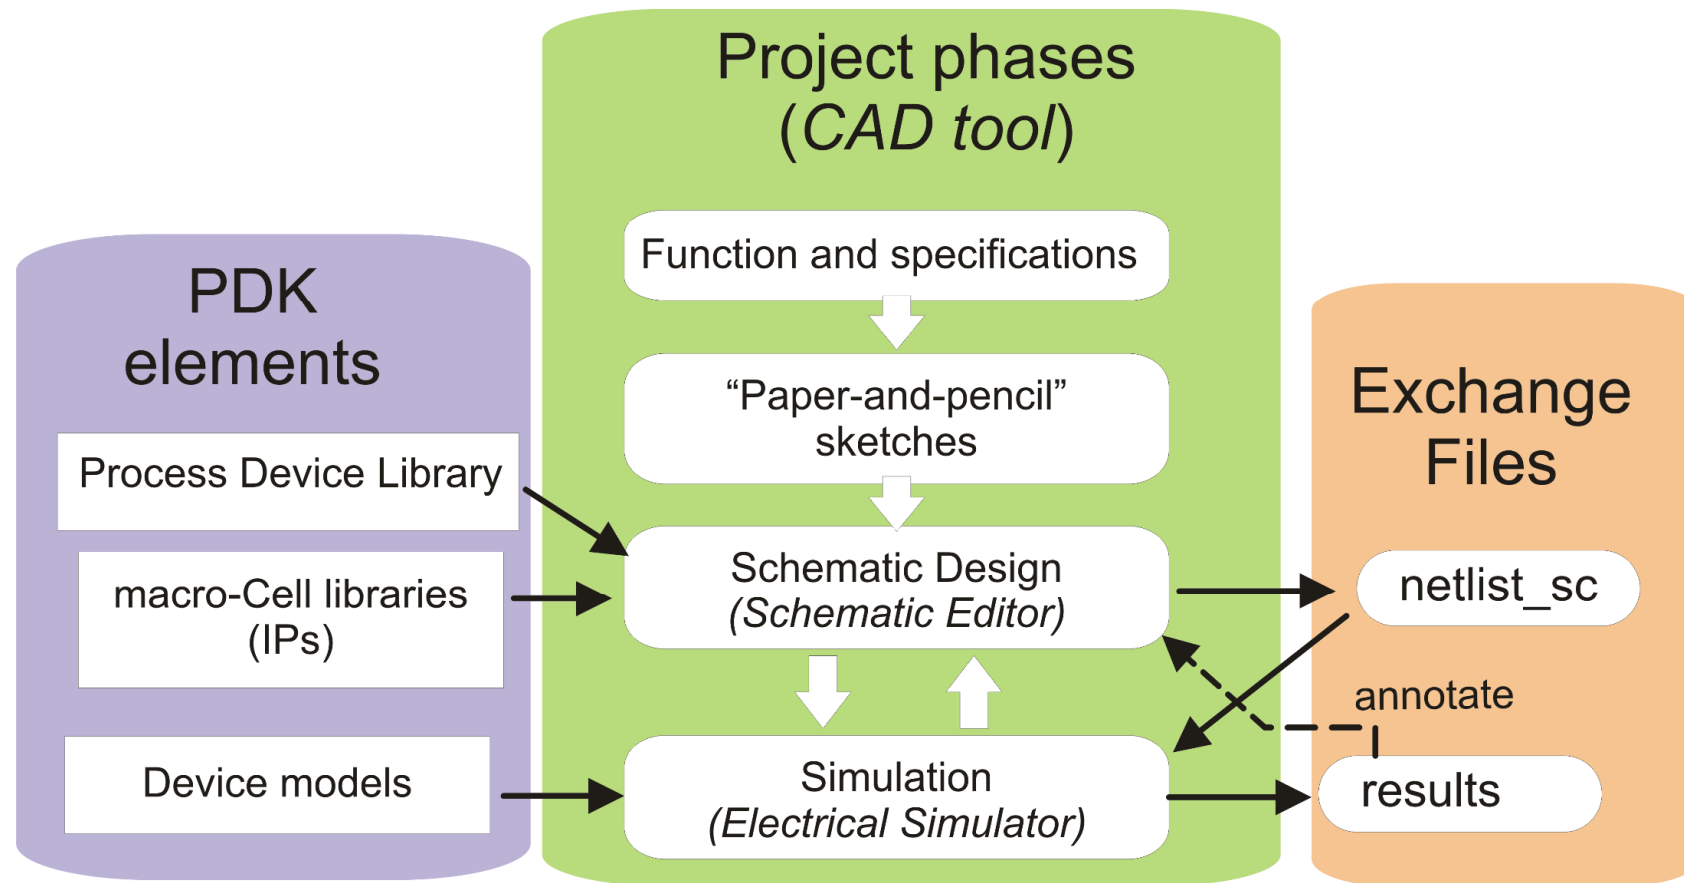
PDK elements

Process Device Library

macro-Cell libraries (IPs)

Device models

Project phases (*CAD tool*)

Function and specifications

“Paper-and-pencil” sketches

Schematic Design (*Schematic Editor*)

Simulation (*Electrical Simulator*)

Exchange Files

netlist_sc

annotate

results